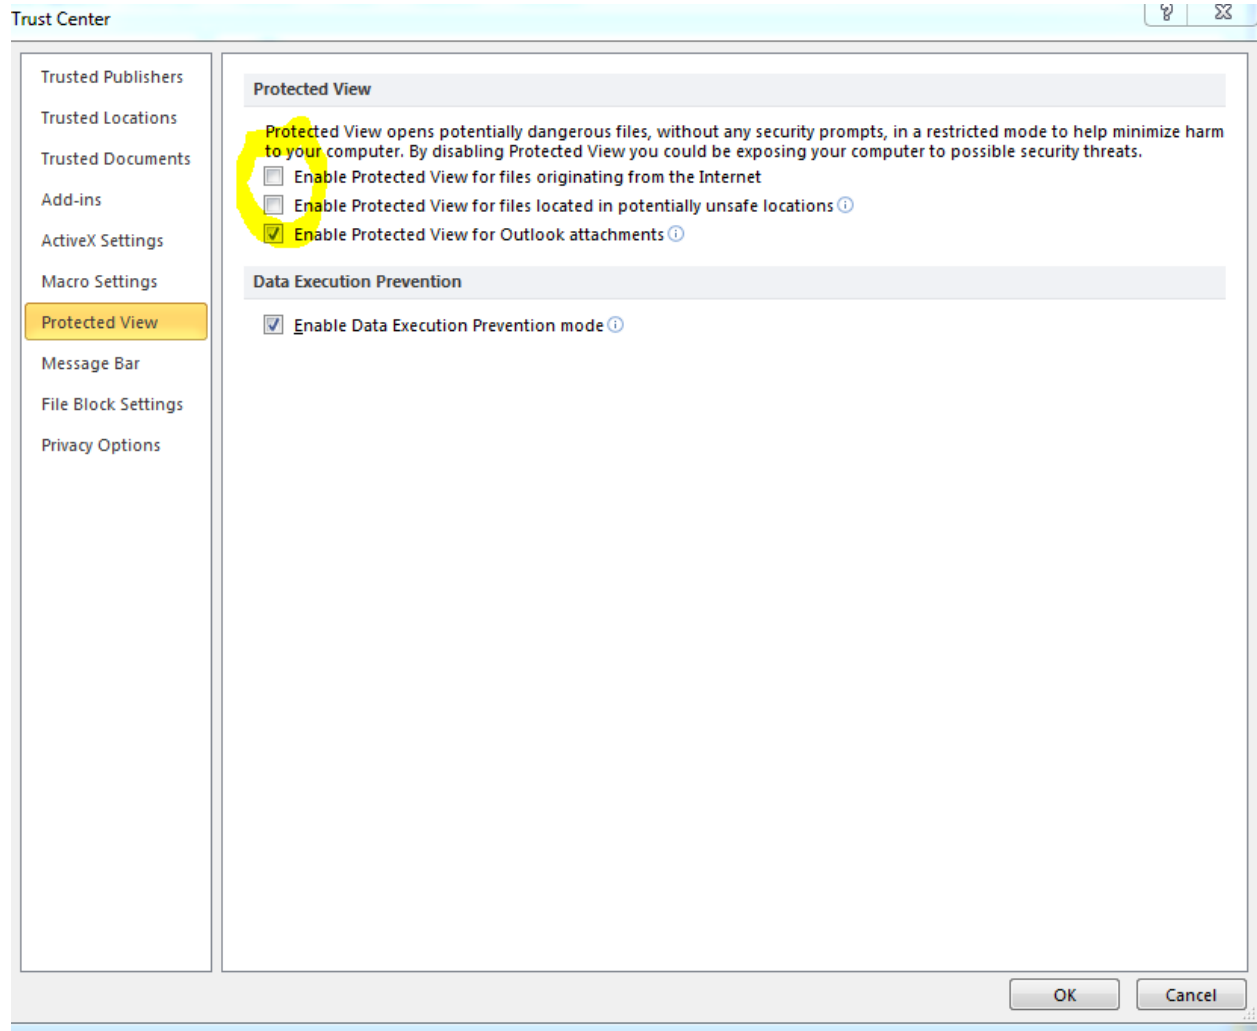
Trust Center

?

Trusted Publishers

Trusted Locations

Trusted Documents

Add-ins

ActiveX Settings

Macro Settings

Protected View

Message Bar

File Block Settings

Privacy Options

Protected View

Protected View opens potentially dangerous files, without any security prompts, in a restricted mode to help minimize harm to your computer. By disabling Protected View you could be exposing your computer to possible security threats.

Enable Protected View for files originating from the Internet

Enable Protected View for files located in potentially unsafe locations

Enable Protected View for Outlook attachments

Data Execution Prevention

Enable Data Execution Prevention mode

OK

Cancel